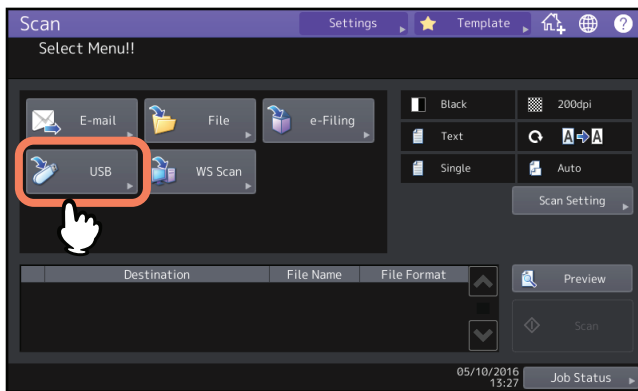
Scan

Settings

Template

Select Menu!!

E-mail

File

e-Filing

USB

WS Scan

Black

200dpi

Text

A→A

Single

Auto

Scan Setting

| Destination | File Name | File Format |
|---|---|---|

Preview

Scan

05/10/2016
13:27

Job Status